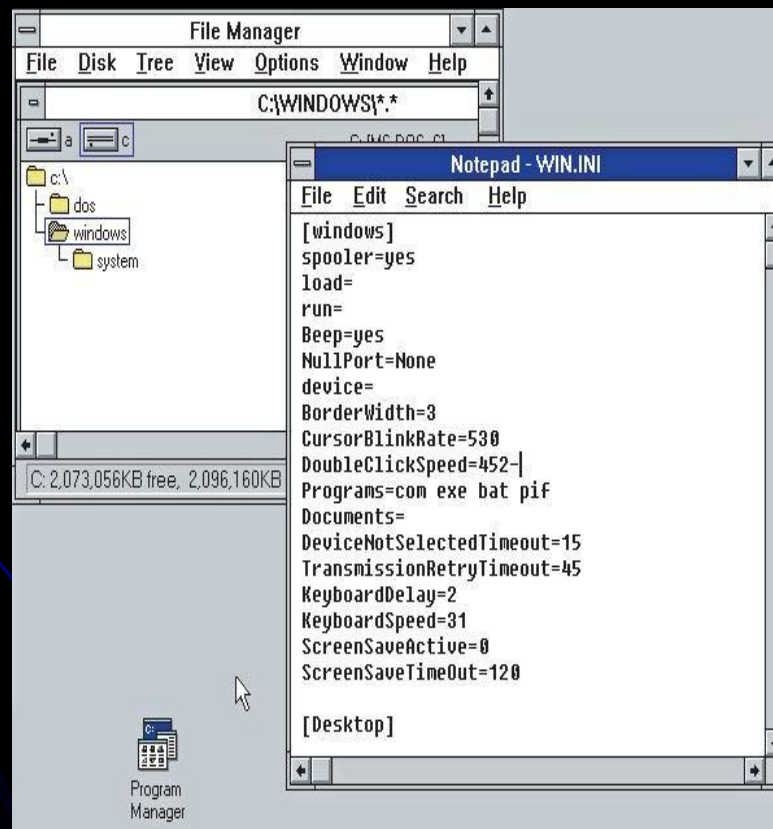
File Manager

File Disk Tree View Options Window Help

C:\WINDOWS\*.*

a c

C: [MS-DOS_6]

c:\
dos
windows
system

C: 2,073,056KB free, 2,096,160KB

Notepad - WIN.INI

File Edit Search Help

[windows]
spooler=yes
load=
run=
Beep=yes
NullPort=None
device=
BorderWidth=3
CursorBlinkRate=530
DoubleClickSpeed=452-
Programs=com exe bat pif
Documents=
DeviceNotSelectedTimeout=15
TransmissionRetryTimeout=45
KeyboardDelay=2
KeyboardSpeed=31
ScreenSaveActive=0
ScreenSaveTimeOut=120

[Desktop]

Program Manager